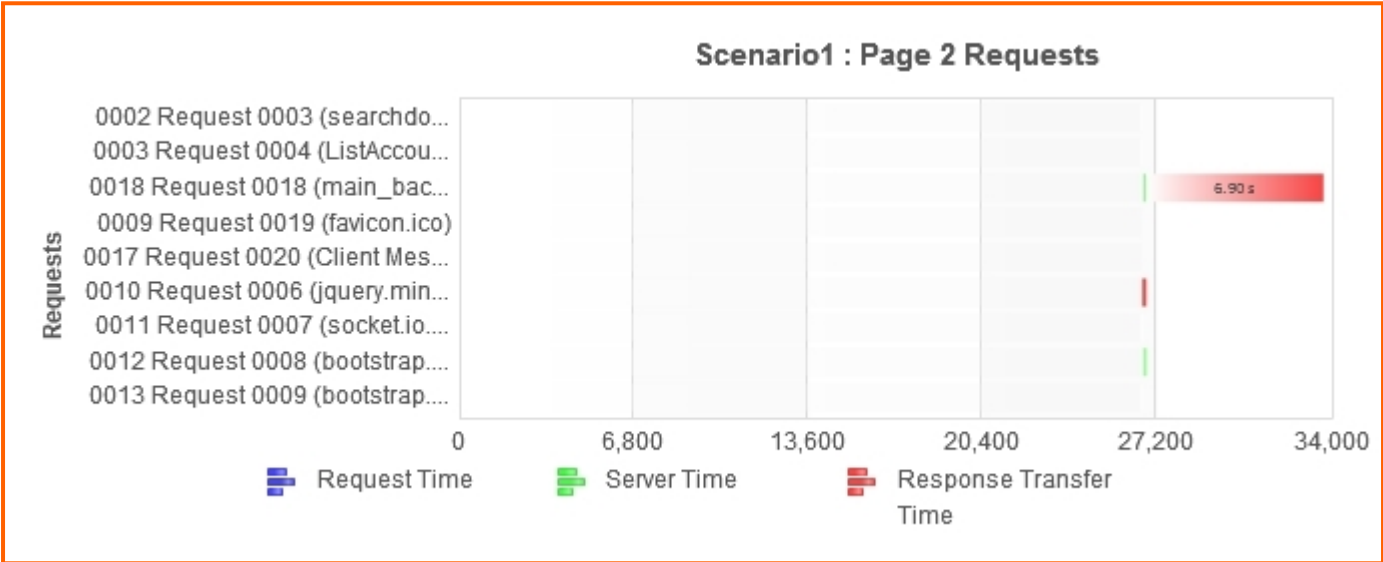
Scenario1 : Page 2 Requests

Requests

0002 Request 0003 (searchdo...
0003 Request 0004 (ListAccou...
0018 Request 0018 (main_bac...
0009 Request 0019 (favicon.ico)
0017 Request 0020 (Client Mes...
0010 Request 0006 (jquery.min...
0011 Request 0007 (socket.io....
0012 Request 0008 (bootstrap....
0013 Request 0009 (bootstrap....

6.90 s

0
6,800
13,600
20,400
27,200
34,000

Request Time
Server Time
Response Transfer Time